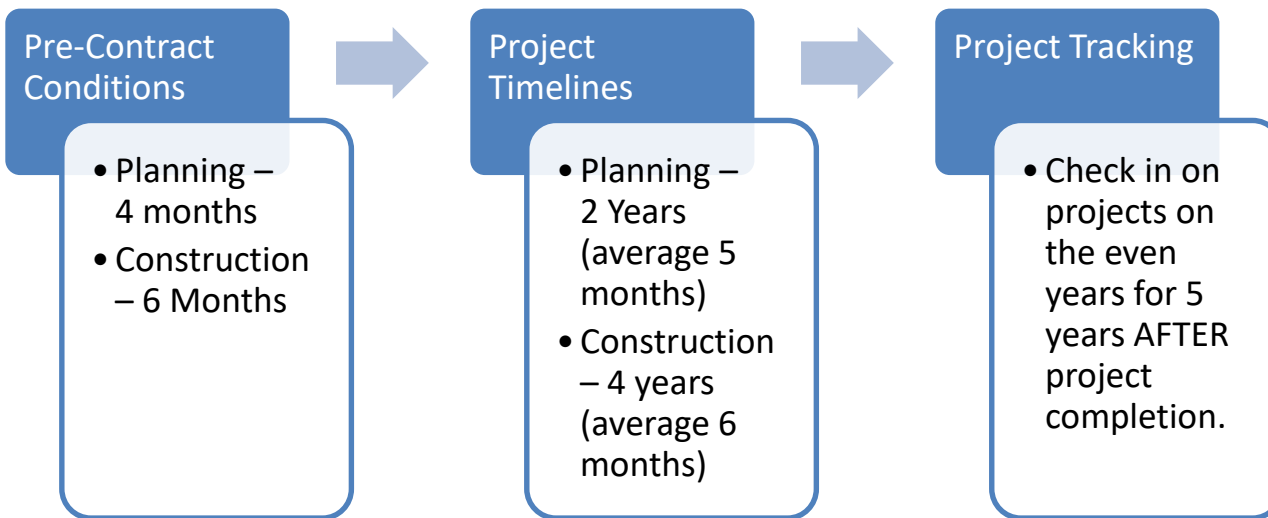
Pre-Contract Conditions

• Planning – 4 months
• Construction – 6 Months

Project Timelines

• Planning – 2 Years (average 5 months)
• Construction – 4 years (average 6 months)

Project Tracking

• Check in on projects on the even years for 5 years AFTER project completion.